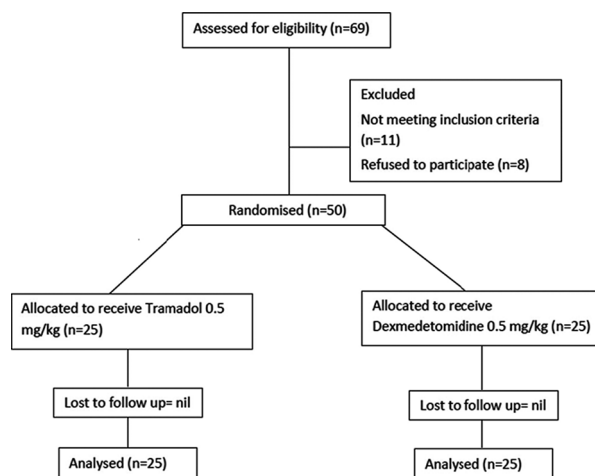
Assessed for eligibility (n=69)

Excluded

Not meeting inclusion criteria (n=11)

Refused to participate (n=8)

Randomised (n=50)

Allocated to receive Tramadol 0.5 mg/kg (n=25)

Allocated to receive Dexmedetomidine 0.5 mg/kg (n=25)

Lost to follow up= nil

Lost to follow up= nil

Analysed (n=25)

Analysed (n=25)